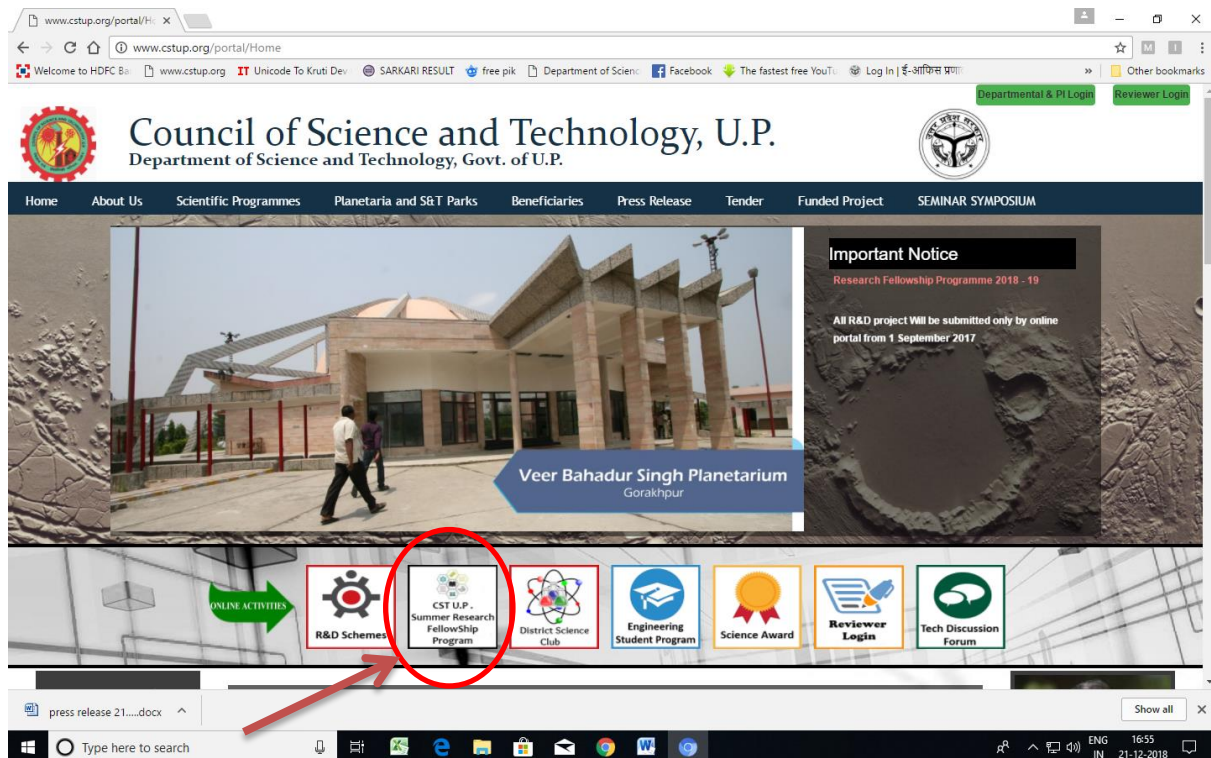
www.cstup.org/portal/H ×

www.cstup.org/portal/Home

Welcome to HDFC Ba | www.cstup.org | IT Unicode To Kruti Dev | SARKARI RESULT | free pik | Department of Scienc | Facebook | The fastest free YouTu | Log In | ई-आफिस प्रणा | » | Other bookmarks

Departmental & PI Login | Reviewer Login

Council of Science and Technology, U.P.
Department of Science and Technology, Govt. of U.P.

Home | About Us | Scientific Programmes | Planetaria and S&T Parks | Beneficiaries | Press Release | Tender | Funded Project | SEMINAR SYMPOSIUM

Veer Bahadur Singh Planetarium
Gorakhpur

Important Notice
Research Fellowship Programme 2018 - 19

All R&D project Will be submitted only by online portal from 1 September 2017

ONLINE ACTIVITIES

R&D Schemes

CST U.P. Summer Research FellowShip Program

District Science Club

Engineering Student Program

Science Award

Reviewer Login

Tech Discussion Forum

press release 21.....docx ^

Show all ×

Type here to search

ENG IN 16:55 21-12-2018